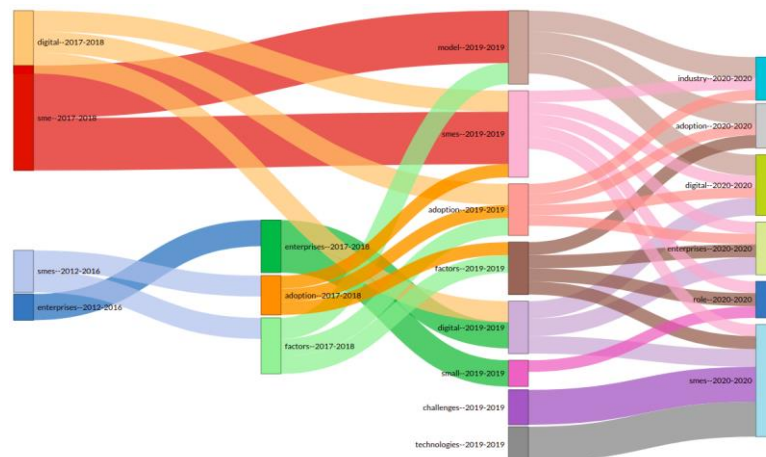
digital--2017-2018
sme--2017-2018
smes--2012-2016
enterprises--2013-2016
enterprises--2017-2018
adoption--2017-2018
factors--2017-2018
model--2019-2019
smes--2019-2019
adoption--2019-2019
factors--2019-2019
digital--2019-2019
small--2019-2019
challenges--2019-2019
technologies--2019-2019
industry--2020-2020
adoption--2020-2020
digital--2020-2020
enterprises--2020-2020
role--2020-2020
smes--2020-2020